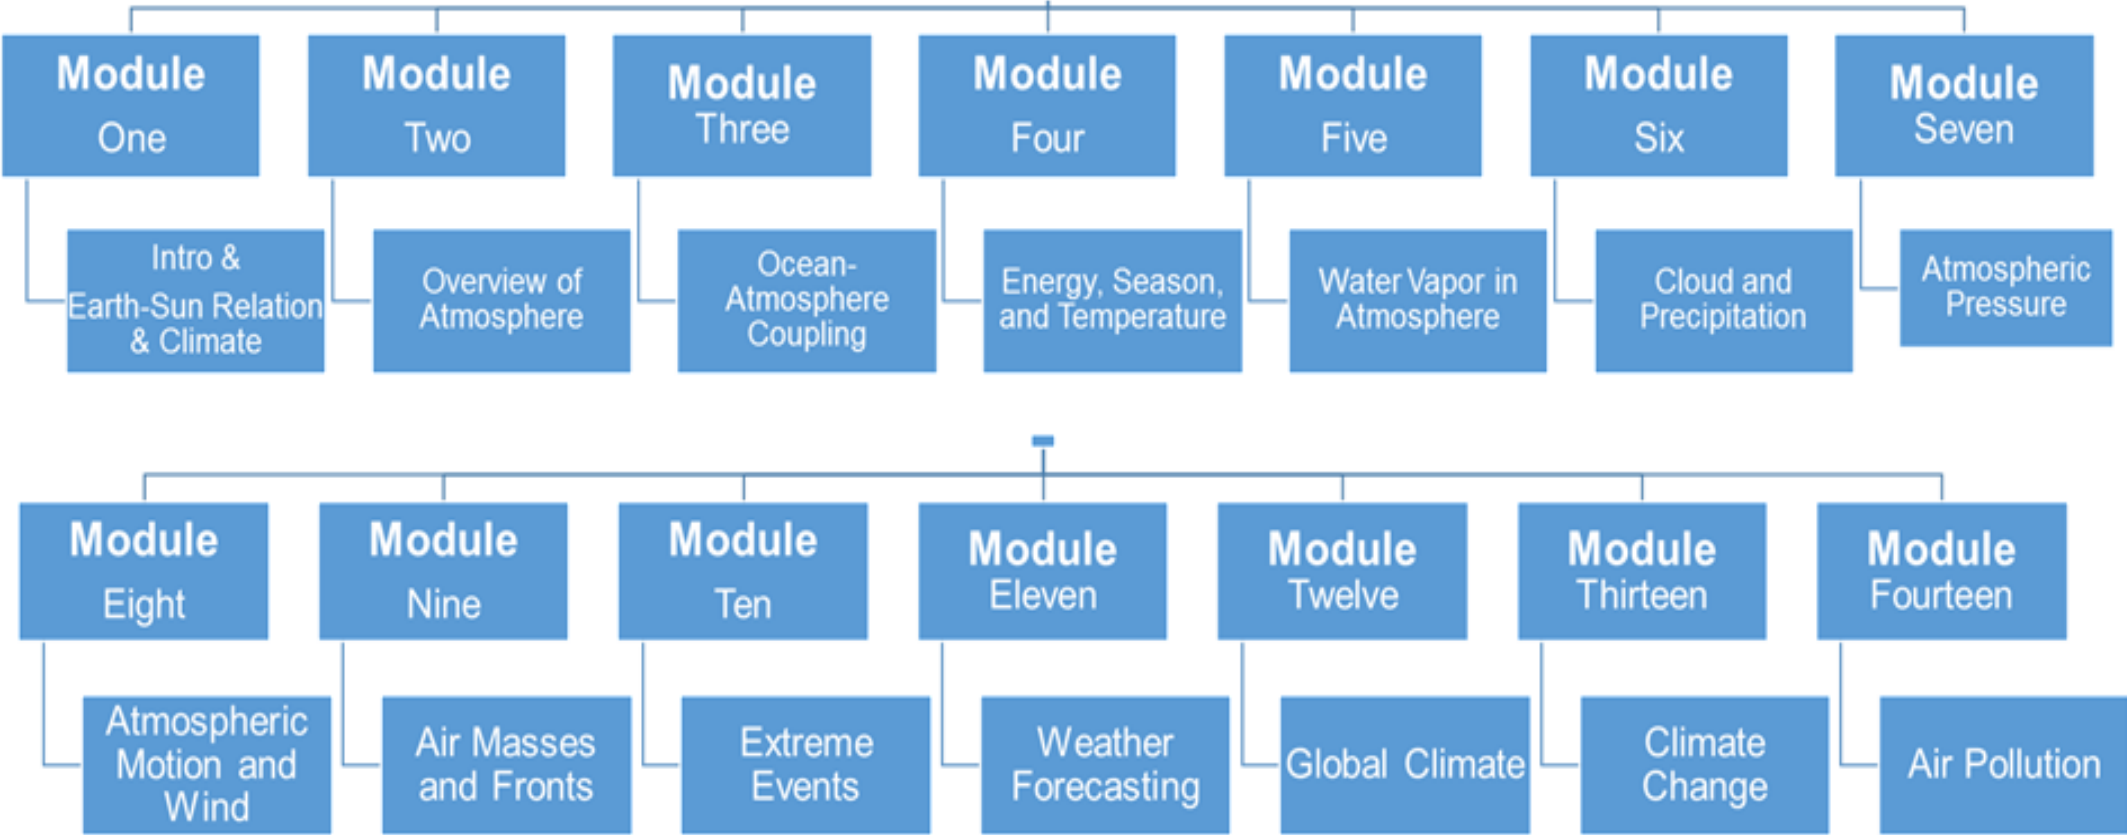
Module One

Intro & Earth-Sun Relation & Climate

Module Two

Overview of Atmosphere

Module Three

Ocean-Atmosphere Coupling

Module Four

Energy, Season, and Temperature

Module Five

Water Vapor in Atmosphere

Module Six

Cloud and Precipitation

Module Seven

Atmospheric Pressure

Module Eight

Atmospheric Motion and Wind

Module Nine

Air Masses and Fronts

Module Ten

Extreme Events

Module Eleven

Weather Forecasting

Module Twelve

Global Climate

Module Thirteen

Climate Change

Module Fourteen

Air Pollution